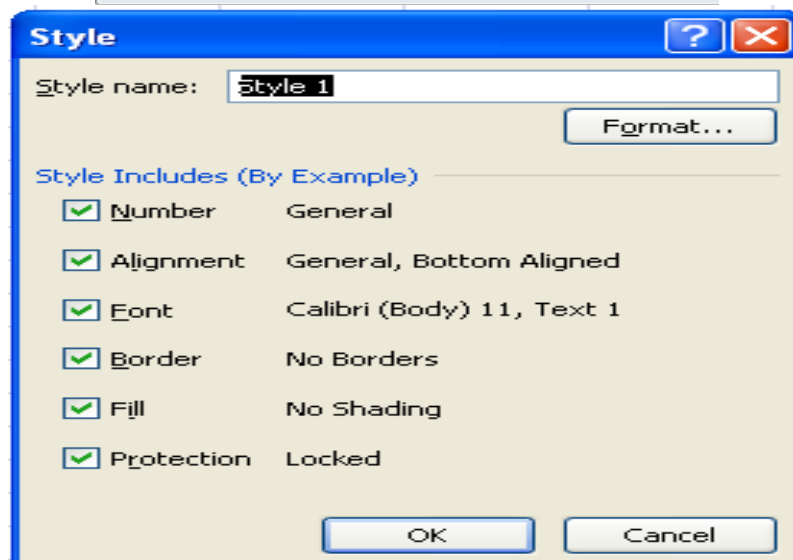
Style

Style name: Style 1

Format...

Style Includes (By Example)

Number General

Alignment General, Bottom Aligned

Font Calibri (Body) 11, Text 1

Border No Borders

Fill No Shading

Protection Locked

OK

Cancel